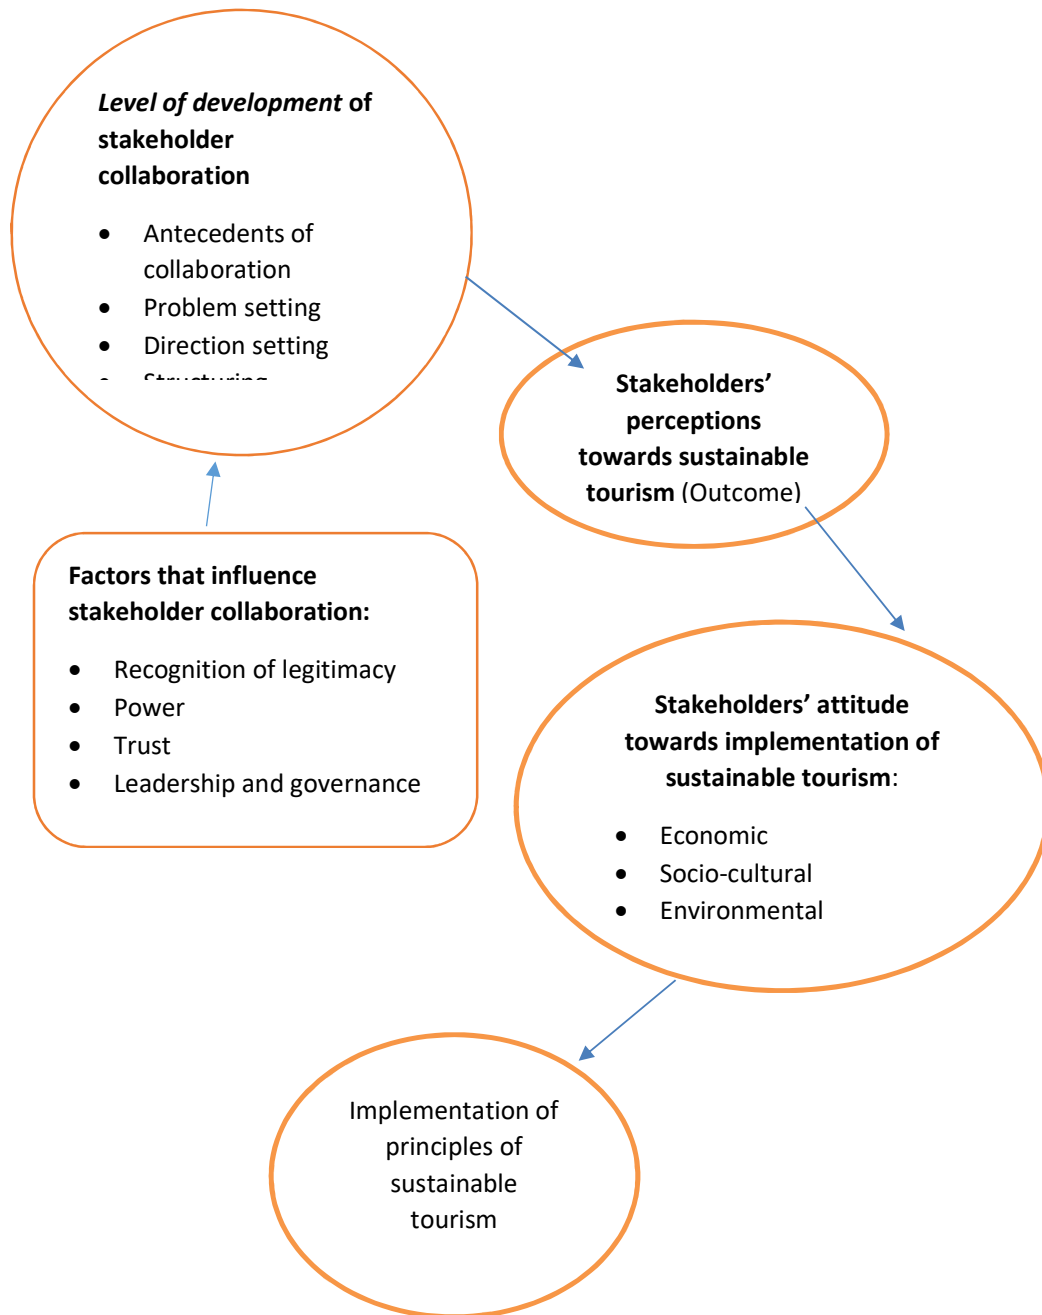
Level of development of stakeholder collaboration

- Antecedents of collaboration
- Problem setting
- Direction setting
- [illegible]

Stakeholders' perceptions towards sustainable tourism (Outcome)

Factors that influence stakeholder collaboration:

- Recognition of legitimacy
- Power
- Trust
- Leadership and governance

Stakeholders' attitude towards implementation of sustainable tourism:

- Economic
- Socio-cultural
- Environmental

Implementation of principles of sustainable tourism